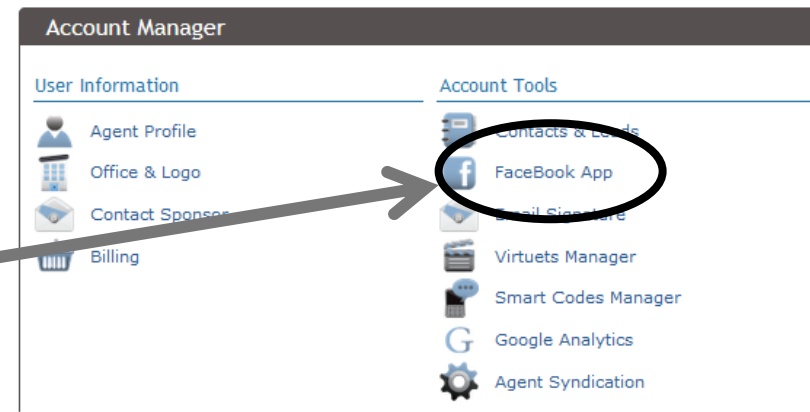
Account Manager

User Information

Agent Profile

Office & Logo

Contact Sponsor

Billing

Account Tools

Contacts & Leads

FaceBook App

Email Signature

Virtuets Manager

Smart Codes Manager

Google Analytics

Agent Syndication